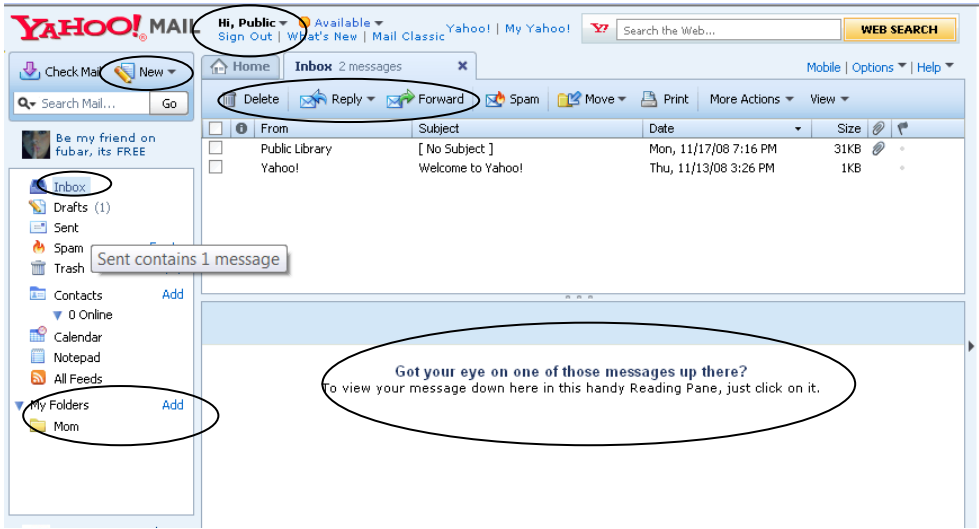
YAHOO! MAIL

Hi, Public ▾ Available ▾
Sign Out | What's New | Mail Classic

Yahoo! | My Yahoo!

Search the Web...

WEB SEARCH

Check Mail | New ▾

Search Mail... Go

Be my friend on fubar, its FREE

Inbox
Drafts (1)
Sent
Spam
Trash

Sent contains 1 message

Contacts Add
▼ 0 Online
Calendar
Notepad
All Feeds

My Folders Add
Mom

Home | Inbox 2 messages

Mobile | Options ▾ | Help ▾

Delete | Reply ▾ | Forward | Spam | Move ▾ | Print | More Actions ▾ | View ▾

| | | From | Subject | Date | Size | | |
|---|---|---|---|---|---|---|---|
| | | Public Library | [ No Subject ] | Mon, 11/17/08 7:16 PM | 31KB | | |
| | | Yahoo! | Welcome to Yahoo! | Thu, 11/13/08 3:26 PM | 1KB | | |

Got your eye on one of those messages up there?
To view your message down here in this handy Reading Pane, just click on it.